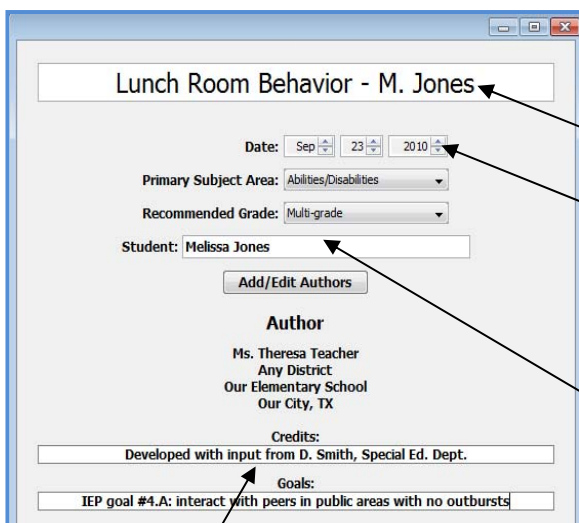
Lunch Room Behavior - M. Jones

Date: Sep 23 2010

Primary Subject Area: Abilities/Disabilities

Recommended Grade: Multi-grade

Student: Melissa Jones

Add/Edit Authors

Author

Ms. Theresa Teacher
Any District
Our Elementary School
Our City, TX

Credits:
Developed with input from D. Smith, Special Ed. Dept.

Goals:
IEP goal #4.A: interact with peers in public areas with no outbursts